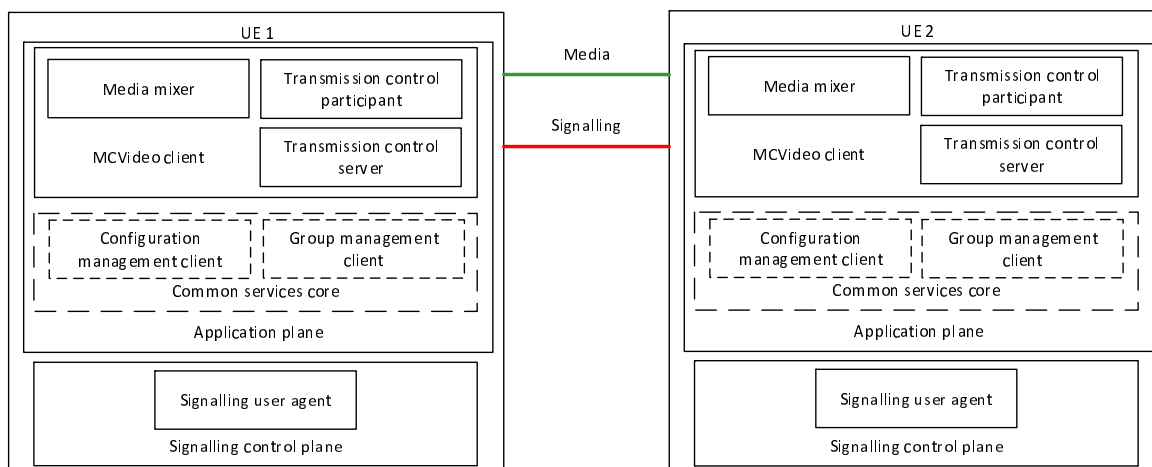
UE 1

Media mixer

Transmission control participant

MCVideo client

Transmission control server

Configuration management client

Group management client

Common services core

Application plane

Signalling user agent

Signalling control plane

Media

Signalling

UE 2

Media mixer

Transmission control participant

MCVideo client

Transmission control server

Configuration management client

Group management client

Common services core

Application plane

Signalling user agent

Signalling control plane